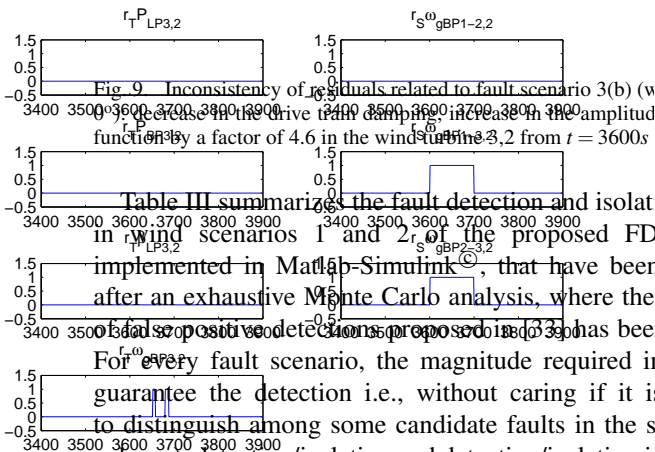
$r_TP_{LP3,2}$ $r_S\omega_{gBP1-2,2}$

1.5 1 0.5 0 −0.5 3400 3500 3600 3700 3800 3900

1.5 1 0.5 0 −0.5 3400 3500 3600 3700 3800 3900

Fig. 9. Inconsistency of residuals related to fault scenario 3(b) (w 0): decrease in the drive train damping, increase in the amplitud function by a factor of 4.6 in the wind turbine 3,2 from $t = 3600s$

$r_TP_{BP3,2}$ $r_S\omega_{gBP1-3,2}$

1.5 1 0.5 0 −0.5 3400 3500 3600 3700 3800 3900

1.5 1 0.5 0 −0.5 3400 3500 3600 3700 3800 3900

Table III summarizes the fault detection and isolat in wind scenarios 1 and 2 of the proposed FD implemented in Matlab-Simulink©, that have been after an exhaustive Monte Carlo analysis, where the of false positive detections proposed in [33] has bee For every fault scenario, the magnitude required in guarantee the detection i.e., without caring if it is to distinguish among some candidate faults in the s

$r_TP_{LP3,2}$ $r_S\omega_{gBP2-3,2}$

1.5 1 0.5 0 −0.5 3400 3500 3600 3700 3800 3900

1.5 1 0.5 0 −0.5 3400 3500 3600 3700 3800 3900

$r_T\omega_{gBP3,2}$

1.5 1 0.5 0 −0.5 3400 3500 3600 3700 3800 3900